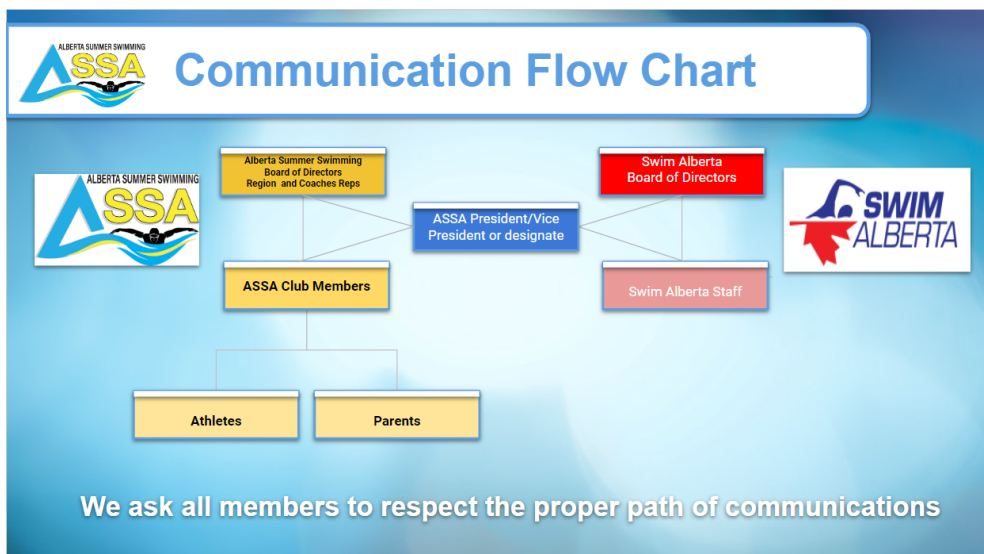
ALBERTA SUMMER SWIMMING
ASSA

Communication Flow Chart

ALBERTA SUMMER SWIMMING
ASSA

Alberta Summer Swimming
Board of Directors
Region and Coaches Reps

ASSA President/Vice President or designate

Swim Alberta
Board of Directors

SWIM ALBERTA

ASSA Club Members

Swim Alberta Staff

Athletes

Parents

We ask all members to respect the proper path of communications